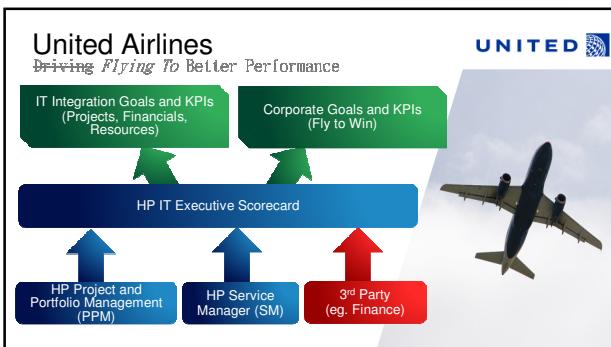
United Airlines

~~Driving~~ *Flying To* Better Performance

UNITED

IT Integration Goals and KPIs (Projects, Financials, Resources)

Corporate Goals and KPIs (Fly to Win)

HP IT Executive Scorecard

HP Project and Portfolio Management (PPM)

HP Service Manager (SM)

3rd Party (eg. Finance)